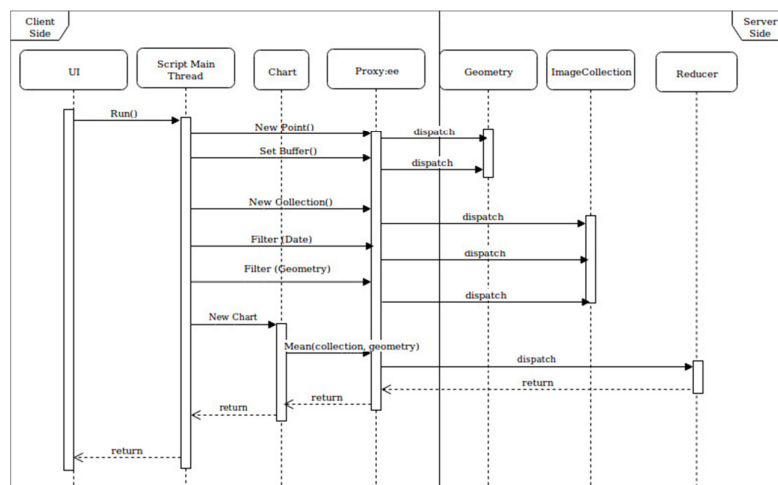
Client Side

Server Side

UI

Script Main Thread

Chart

Proxy:ee

Geometry

ImageCollection

Reducer

Run()

New Point()

dispatch

Set Buffer()

dispatch

New Collection()

dispatch

Filter (Date)

dispatch

Filter (Geometry)

dispatch

New Chart

Mean(collection, geometry)

dispatch

return

return

return

return